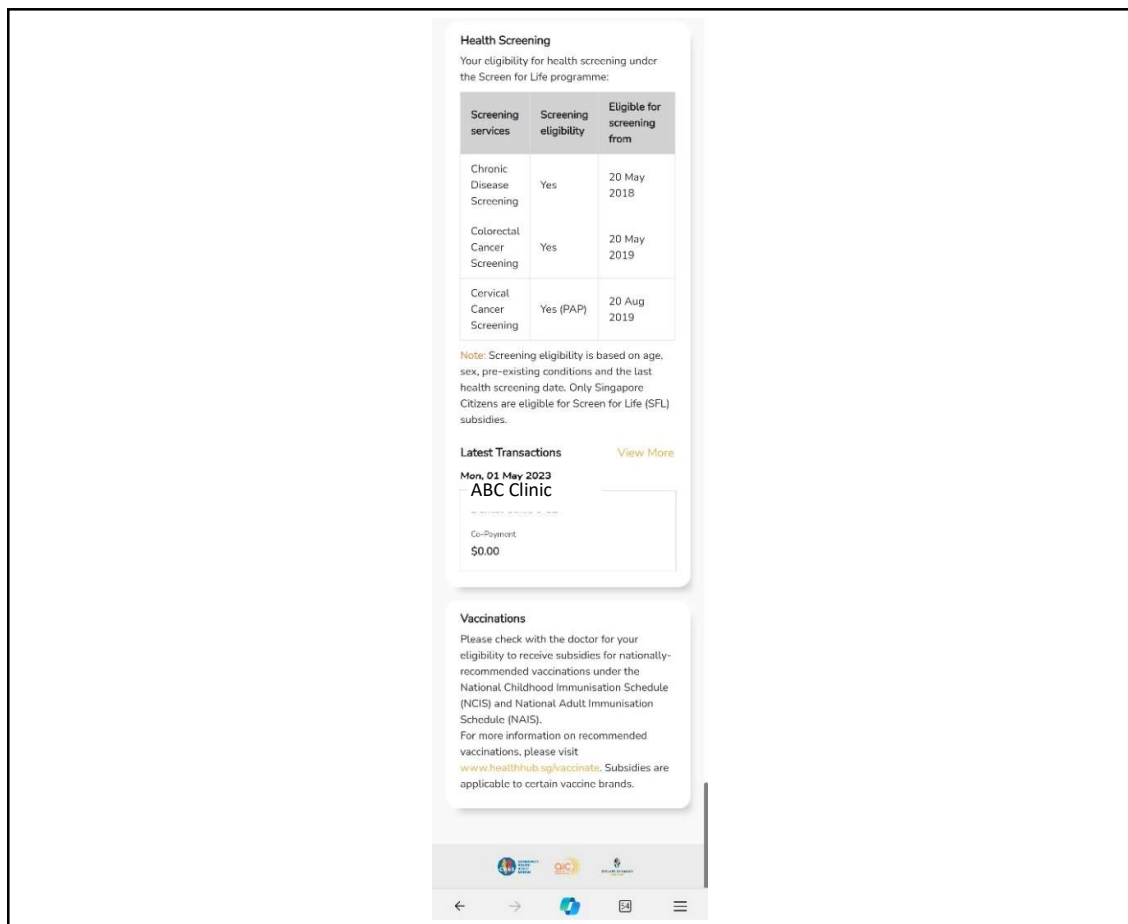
Health Screening
Your eligibility for health screening under the Screen for Life programme:

| Screening services | Screening eligibility | Eligible for screening from |
|---|---|---|
| Chronic Disease Screening | Yes | 20 May 2018 |
| Colorectal Cancer Screening | Yes | 20 May 2019 |
| Cervical Cancer Screening | Yes (PAP) | 20 Aug 2019 |

Note: Screening eligibility is based on age, sex, pre-existing conditions and the last health screening date. Only Singapore Citizens are eligible for Screen for Life (SFL) subsidies.

Latest Transactions View More

Mon, 01 May 2023
ABC Clinic
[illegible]
Co-Payment
$0.00

Vaccinations
Please check with the doctor for your eligibility to receive subsidies for nationally-recommended vaccinations under the National Childhood Immunisation Schedule (NCIS) and National Adult Immunisation Schedule (NAIS).
For more information on recommended vaccinations, please visit www.healthhub.sg/vaccinate. Subsidies are applicable to certain vaccine brands.

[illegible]

54